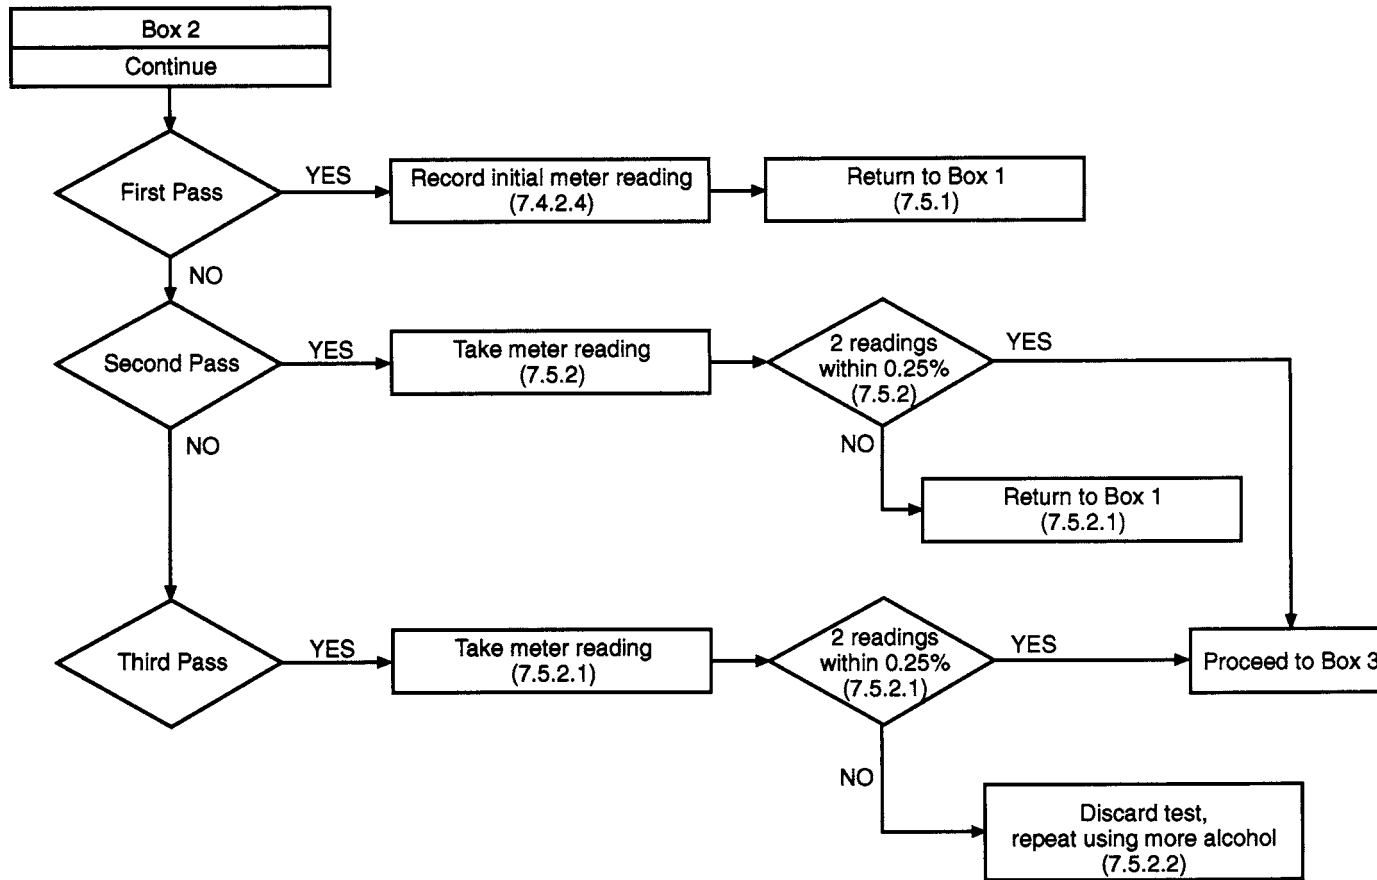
Box 2
Continue

First Pass
YES
Record initial meter reading (7.4.2.4)
Return to Box 1 (7.5.1)
NO

Second Pass
YES
Take meter reading (7.5.2)
2 readings within 0.25% (7.5.2)
YES
NO
Return to Box 1 (7.5.2.1)
NO

Third Pass
YES
Take meter reading (7.5.2.1)
2 readings within 0.25% (7.5.2.1)
YES
Proceed to Box 3
NO
Discard test, repeat using more alcohol (7.5.2.2)